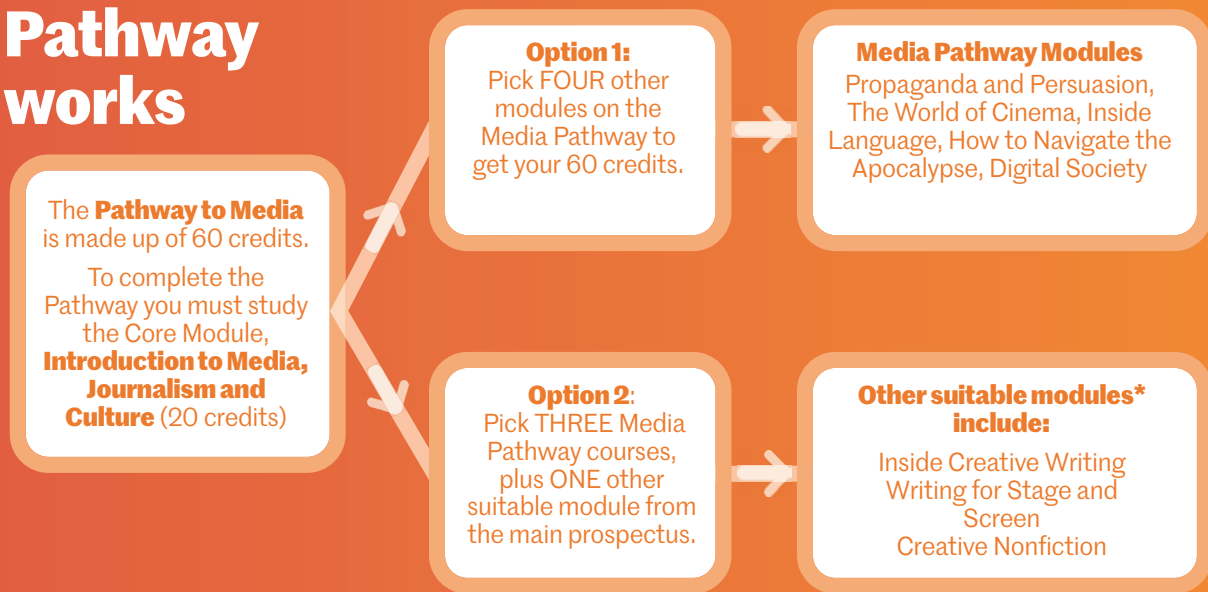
Pathway works

The **Pathway to Media** is made up of 60 credits.

To complete the Pathway you must study the Core Module, **Introduction to Media, Journalism and Culture** (20 credits)

**Option 1:**
Pick FOUR other modules on the Media Pathway to get your 60 credits.

**Media Pathway Modules**
Propaganda and Persuasion, The World of Cinema, Inside Language, How to Navigate the Apocalypse, Digital Society

**Option 2**:
Pick THREE Media Pathway courses, plus ONE other suitable module from the main prospectus.

**Other suitable modules* include:**

Inside Creative Writing
Writing for Stage and Screen
Creative Nonfiction